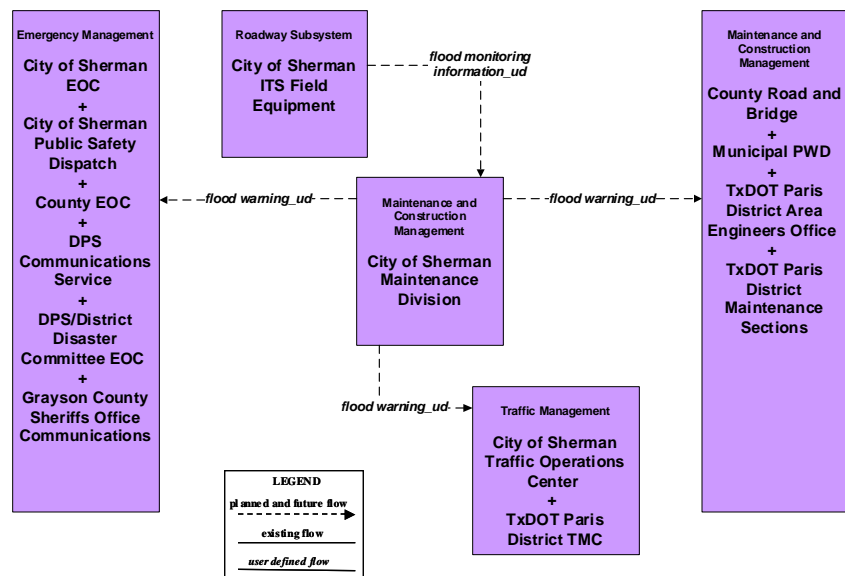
Emergency Management

City of Sherman EOC
+
City of Sherman Public Safety Dispatch
+
County EOC
+
DPS Communications Service
+
DPS/District Disaster Committee EOC
+
Grayson County Sheriffs Office Communications

Roadway Subsystem

City of Sherman ITS Field Equipment

flood monitoring information_ud

Maintenance and Construction Management

County Road and Bridge
+
Municipal PWD
+
TxDOT Paris District Area Engineers Office
+
TxDOT Paris District Maintenance Sections

flood warning_ud

Maintenance and Construction Management

City of Sherman Maintenance Division

flood warning_ud

flood warning_ud

Traffic Management

City of Sherman Traffic Operations Center
+
TxDOT Paris District TMC

LEGEND
planned and future flow
existing flow
user defined flow